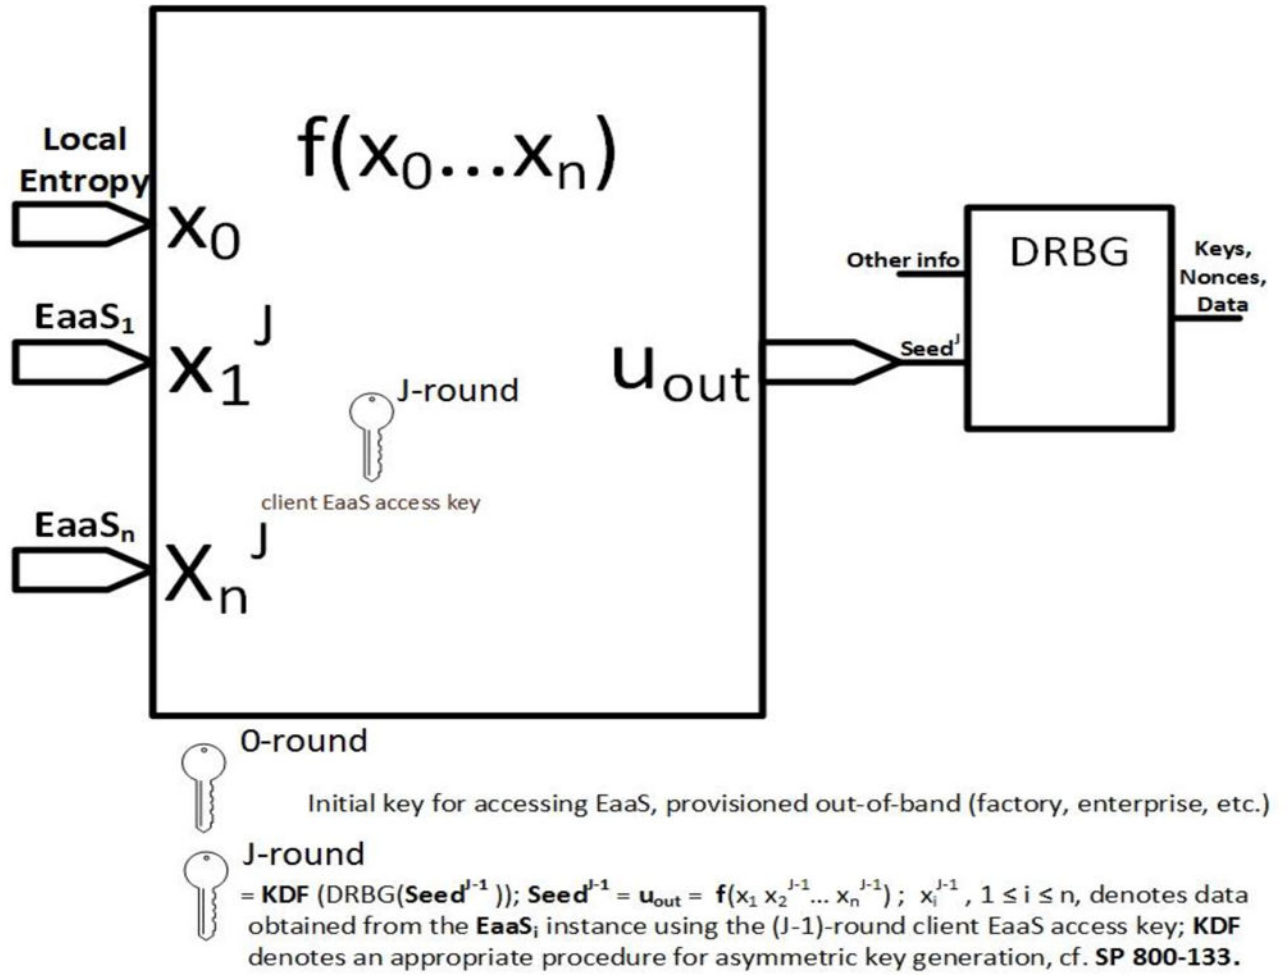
$f(x_0 \ldots x_n)$

Local Entropy

$x_0$

EaaS$_1$

$x_1^J$

J-round

client EaaS access key

EaaS$_n$

$X_n^J$

$u_{out}$

Other info

Seed$^J$

DRBG

Keys, Nonces, Data

0-round

Initial key for accessing EaaS, provisioned out-of-band (factory, enterprise, etc.)

J-round

= **KDF** (DRBG(**Seed**$^{J-1}$)); **Seed**$^{J-1}$ = **u**$_{out}$ = **f**$(x_1\, x_2^{J-1} \ldots x_n^{J-1})$ ; $x_i^{J-1}$ , $1 \le i \le n$, denotes data obtained from the **EaaS$_i$** instance using the (J-1)-round client EaaS access key; **KDF** denotes an appropriate procedure for asymmetric key generation, cf. **SP 800-133.**